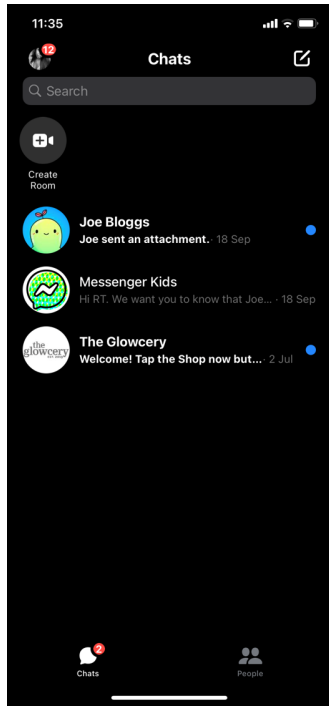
11:35

12

Chats

Search

Create Room

Joe Bloggs
Joe sent an attachment. · 18 Sep

Messenger Kids
Hi RT. We want you to know that Joe... · 18 Sep

the glowcery

The Glowcery
Welcome! Tap the Shop now but... · 2 Jul

2
Chats

People